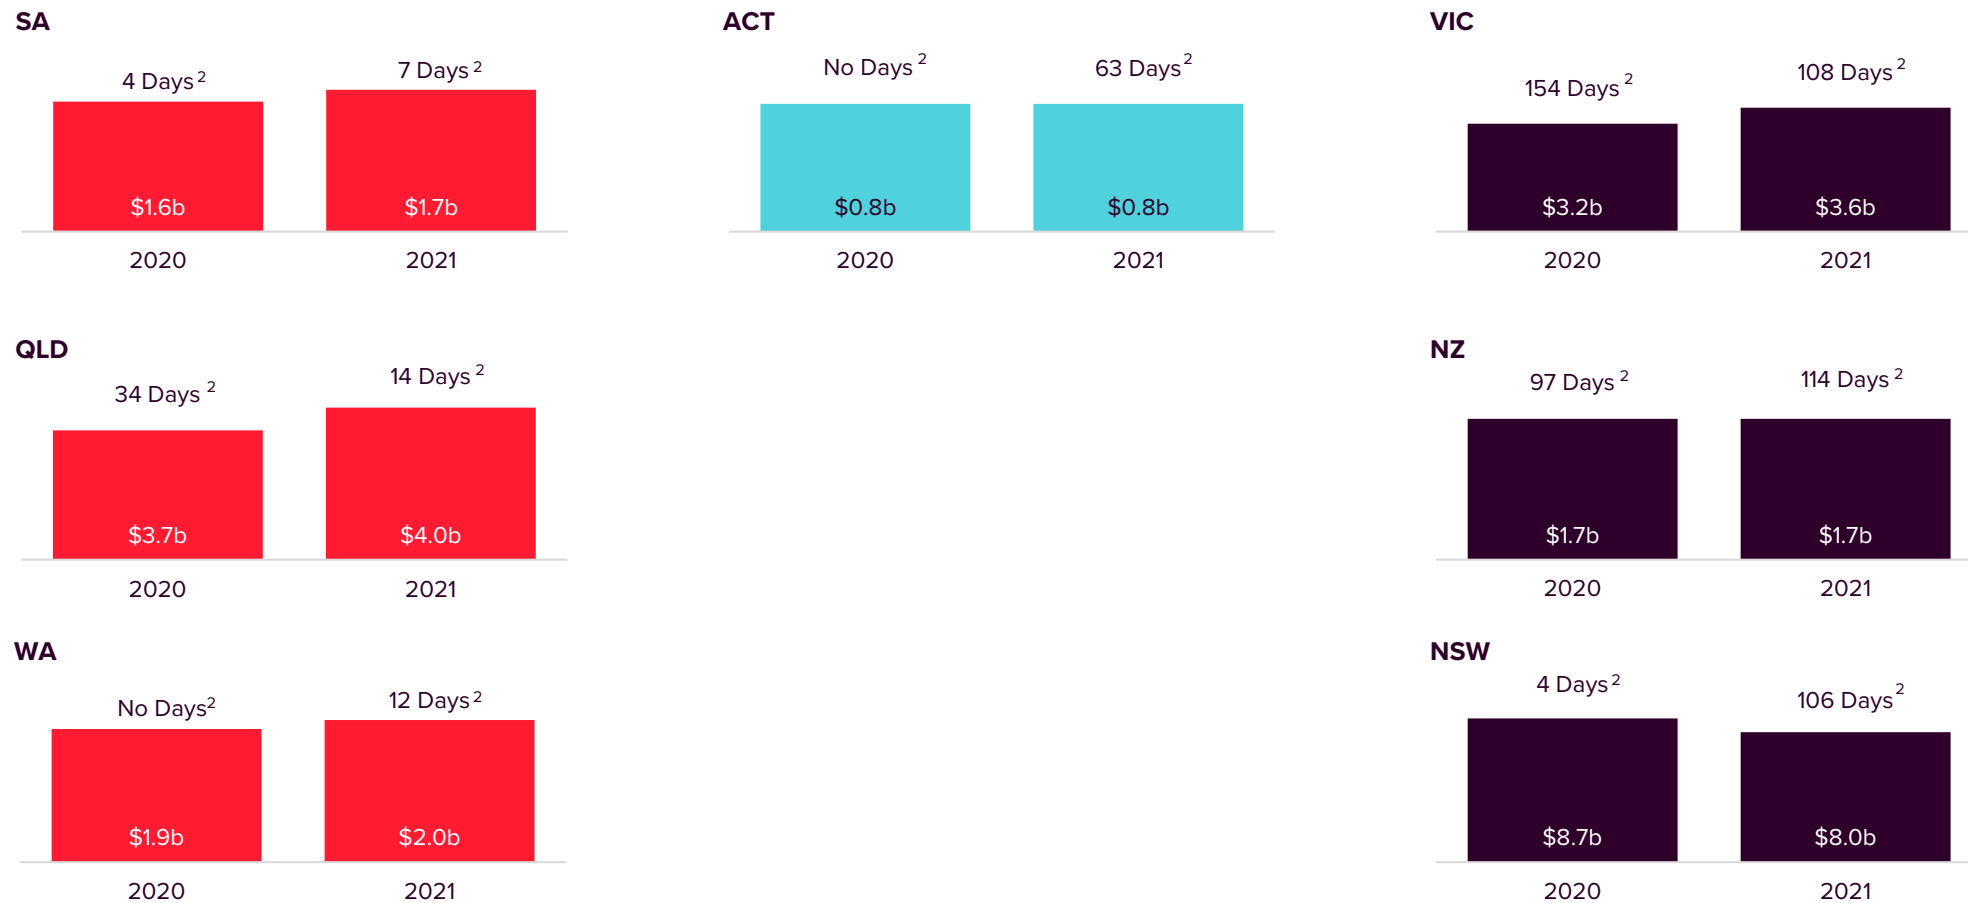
SA

4 Days $^2$ | 7 Days $^2$

$1.6b | $1.7b

2020 | 2021

ACT

No Days $^2$ | 63 Days $^2$

$0.8b | $0.8b

2020 | 2021

VIC

154 Days $^2$ | 108 Days $^2$

$3.2b | $3.6b

2020 | 2021

QLD

34 Days $^2$ | 14 Days $^2$

$3.7b | $4.0b

2020 | 2021

NZ

97 Days $^2$ | 114 Days $^2$

$1.7b | $1.7b

2020 | 2021

WA

No Days$^2$ | 12 Days $^2$

$1.9b | $2.0b

2020 | 2021

NSW

4 Days $^2$ | 106 Days $^2$

$8.7b | $8.0b

2020 | 2021